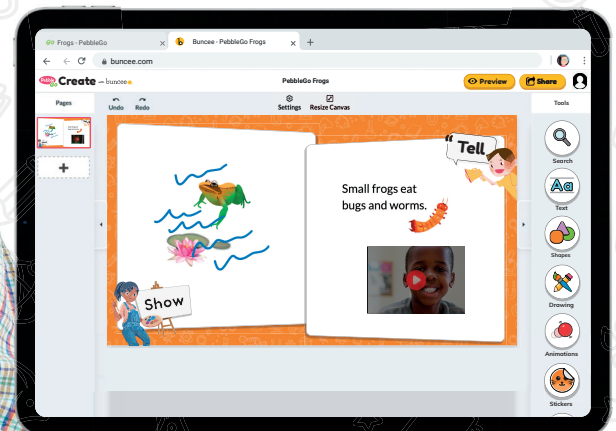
Frogs - PebbleGo ×
Buncee - PebbleGo Frogs ×
+
buncee.com
PebbleGo Create — buncee
PebbleGo Frogs
Preview
Share
Pages
Undo
Redo
Settings
Resize Canvas
Tools
Search
Text
Shapes
Drawing
Animations
Stickers
+
Tell
Small frogs eat bugs and worms.
Show